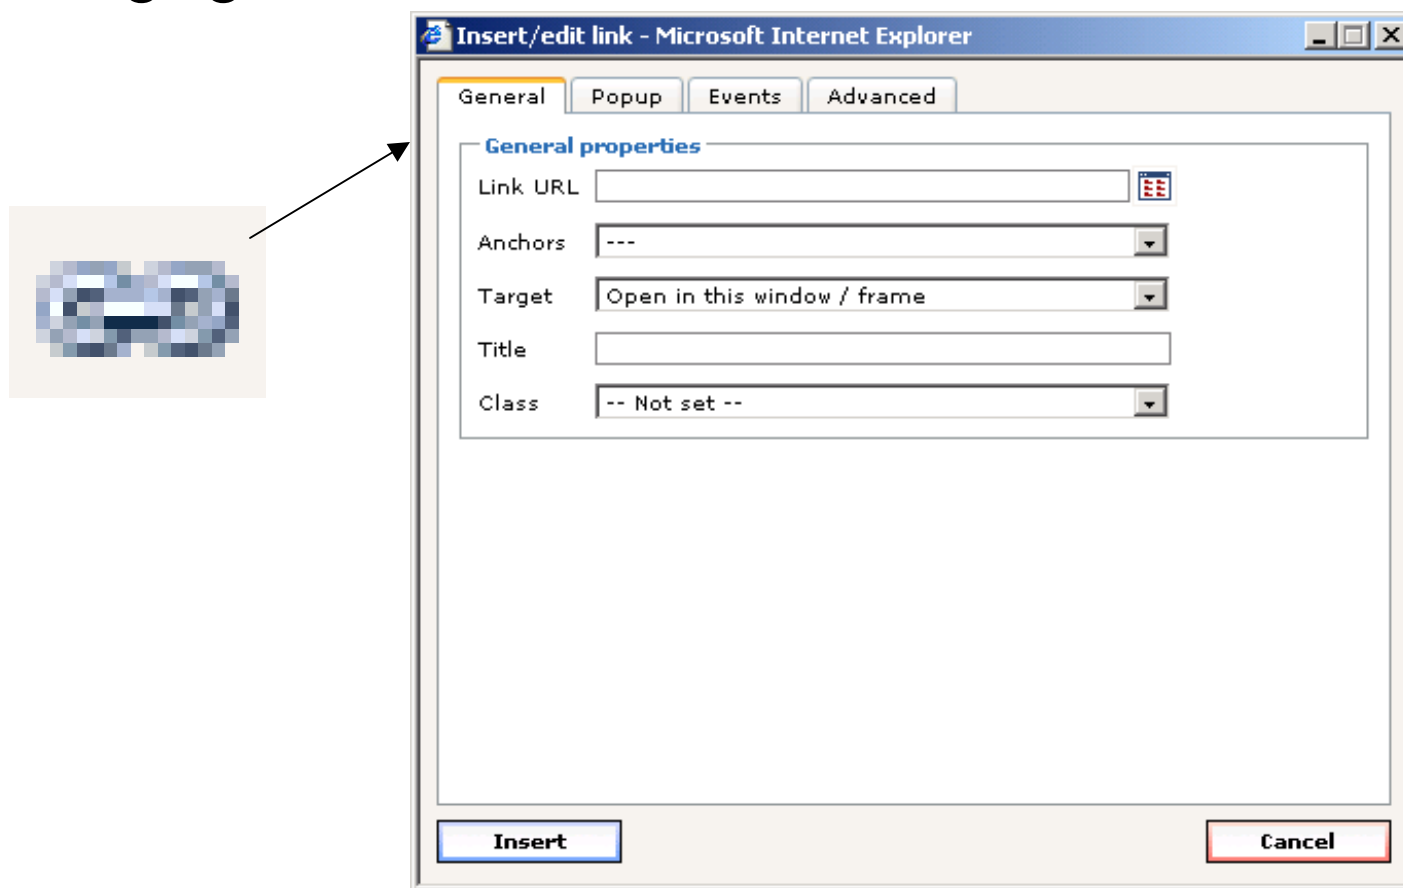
Insert/edit link - Microsoft Internet Explorer

General | Popup | Events | Advanced

General properties

Link URL

Anchors ---

Target Open in this window / frame

Title

Class -- Not set --

Insert

Cancel